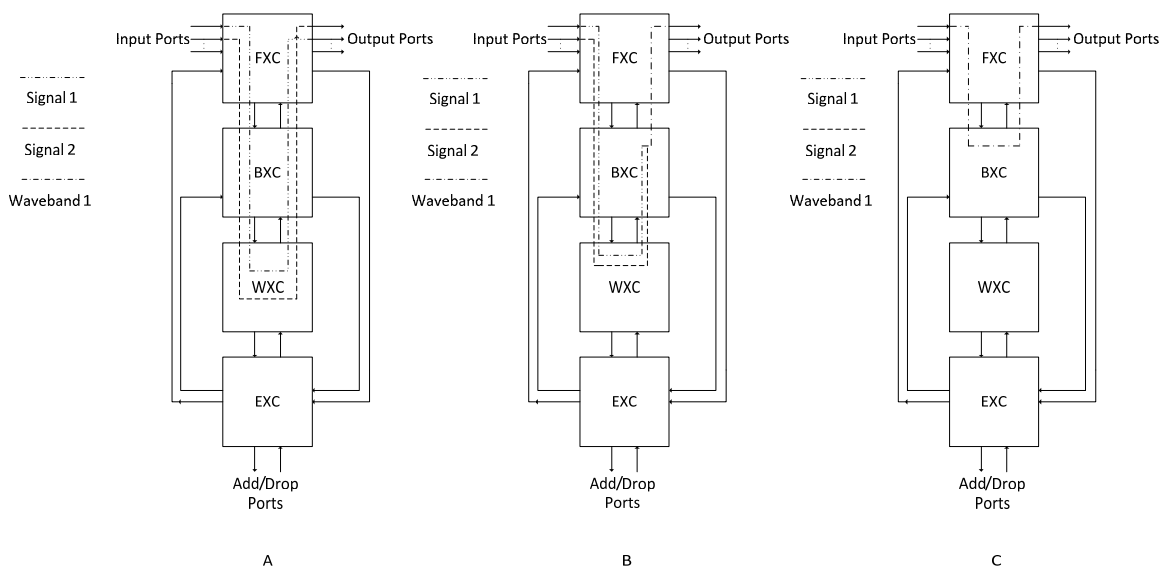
Signal 1
Signal 2
Waveband 1

Input Ports
Output Ports
FXC
BXC
WXC
EXC
Add/Drop Ports

A

Signal 1
Signal 2
Waveband 1

Input Ports
Output Ports
FXC
BXC
WXC
EXC
Add/Drop Ports

B

Signal 1
Signal 2
Waveband 1

Input Ports
Output Ports
FXC
BXC
WXC
EXC
Add/Drop Ports

C